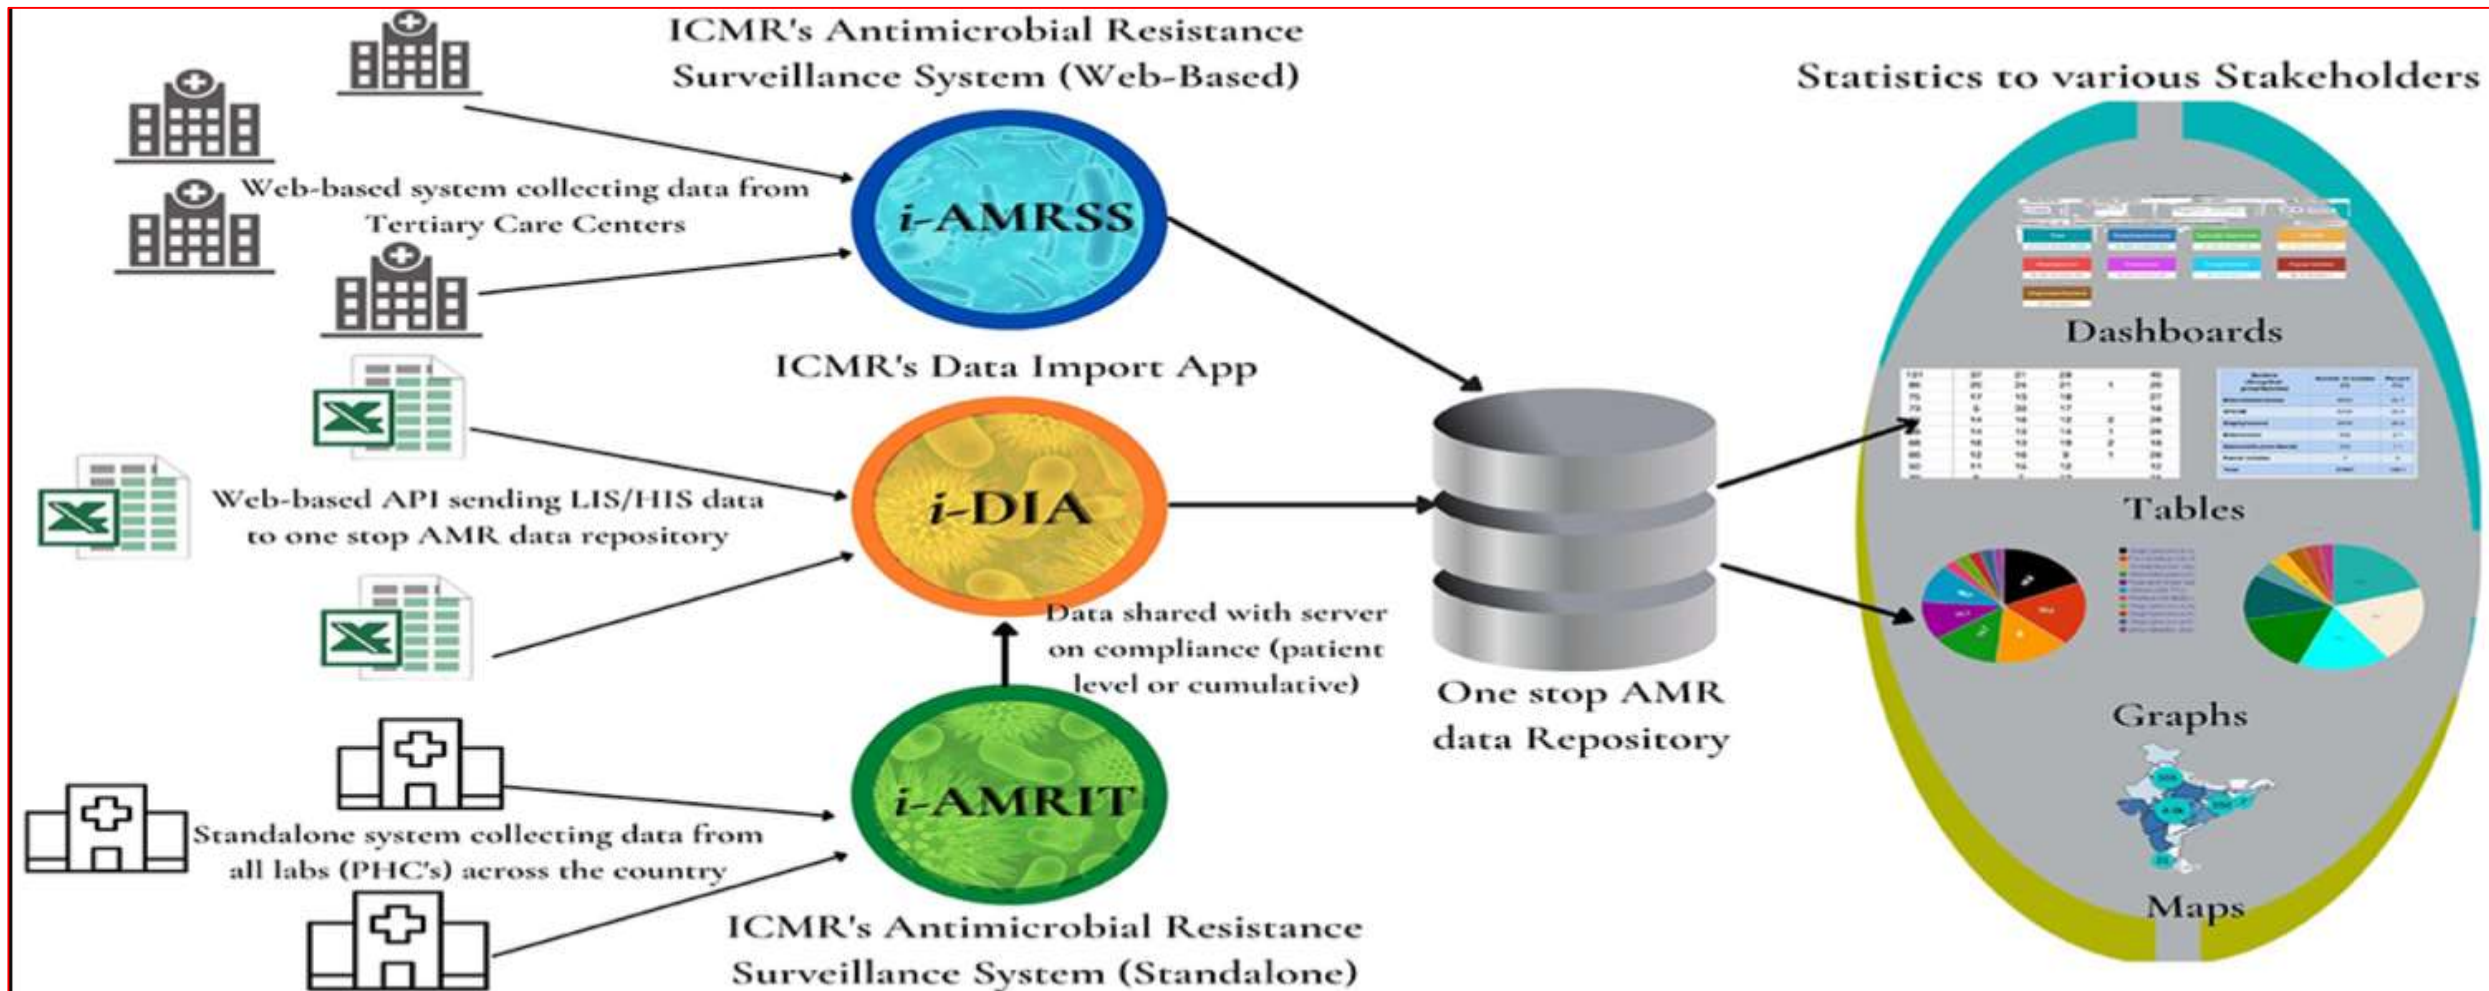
ICMR's Antimicrobial Resistance Surveillance System (Web-Based)

Statistics to various Stakeholders

Web-based system collecting data from Tertiary Care Centers

i-AMRSS

Dashboards

ICMR's Data Import App

Tables

Web-based API sending LIS/HIS data to one stop AMR data repository

i-DIA

Data shared with server on compliance (patient level or cumulative)

One stop AMR data Repository

Graphs

i-AMRIT

Standalone system collecting data from all labs (PHC's) across the country

Maps

ICMR's Antimicrobial Resistance Surveillance System (Standalone)